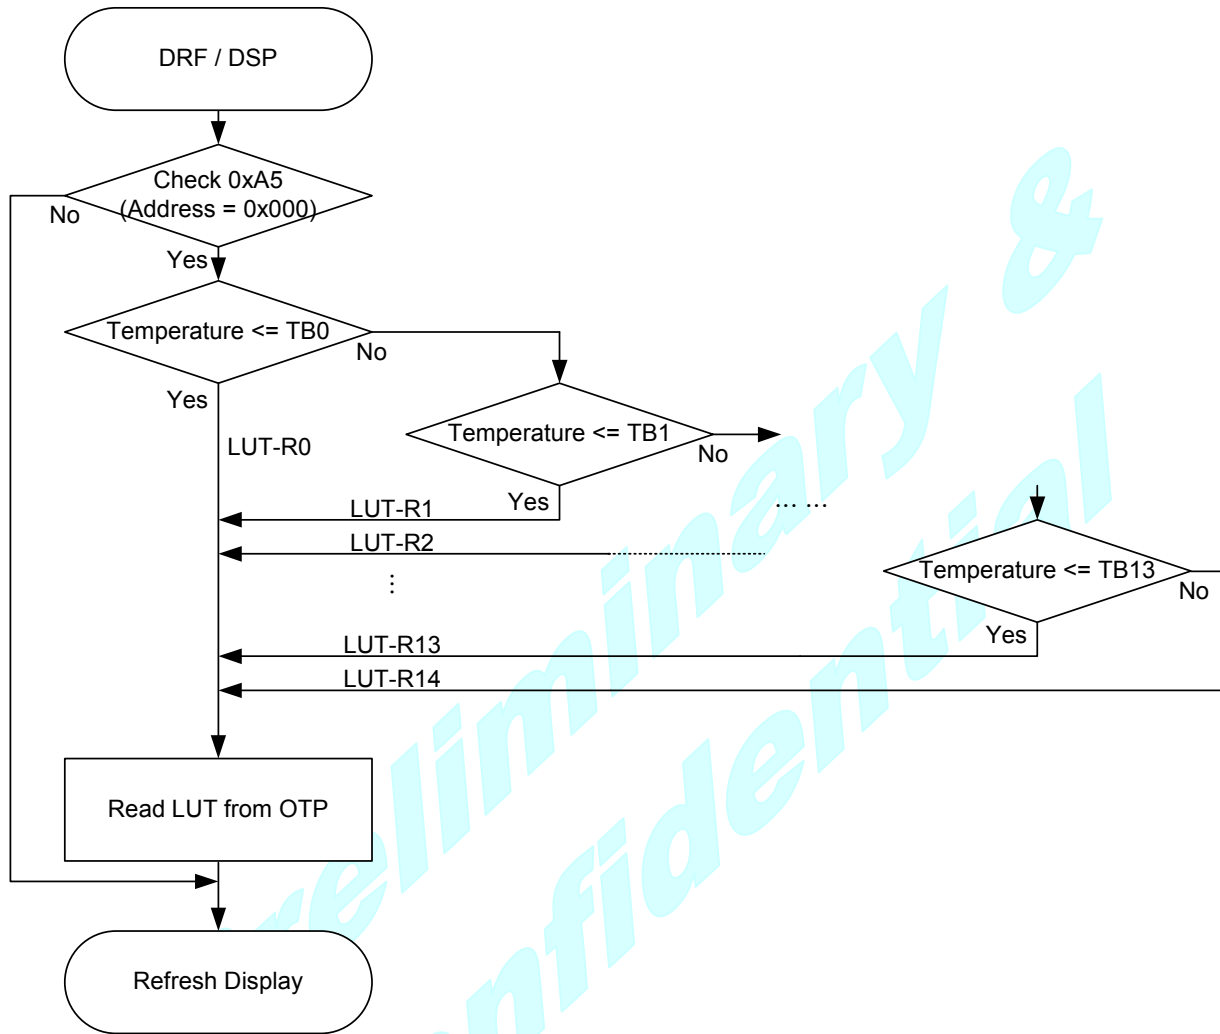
DRF / DSP

Check 0xA5
(Address = 0x000)

No

Yes

Temperature <= TB0

No

Yes

LUT-R0

Temperature <= TB1

No

Yes

LUT-R1

… …

LUT-R2

⋮

Temperature <= TB13

No

Yes

LUT-R13

LUT-R14

Read LUT from OTP

Refresh Display

Preliminary &
Confidential